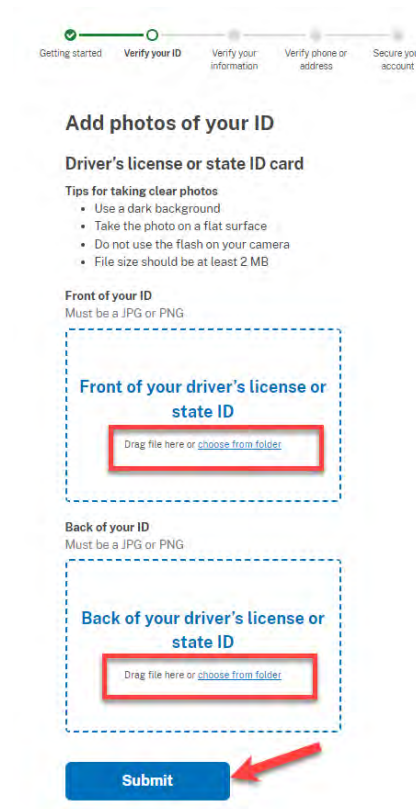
Getting started
Verify your ID
Verify your information
Verify phone or address
Secure you account

Add photos of your ID

Driver's license or state ID card

Tips for taking clear photos
- Use a dark background
- Take the photo on a flat surface
- Do not use the flash on your camera
- File size should be at least 2 MB

Front of your ID
Must be a JPG or PNG

Front of your driver's license or state ID

Drag file here or choose from folder

Back of your ID
Must be a JPG or PNG

Back of your driver's license or state ID

Drag file here or choose from folder

Submit